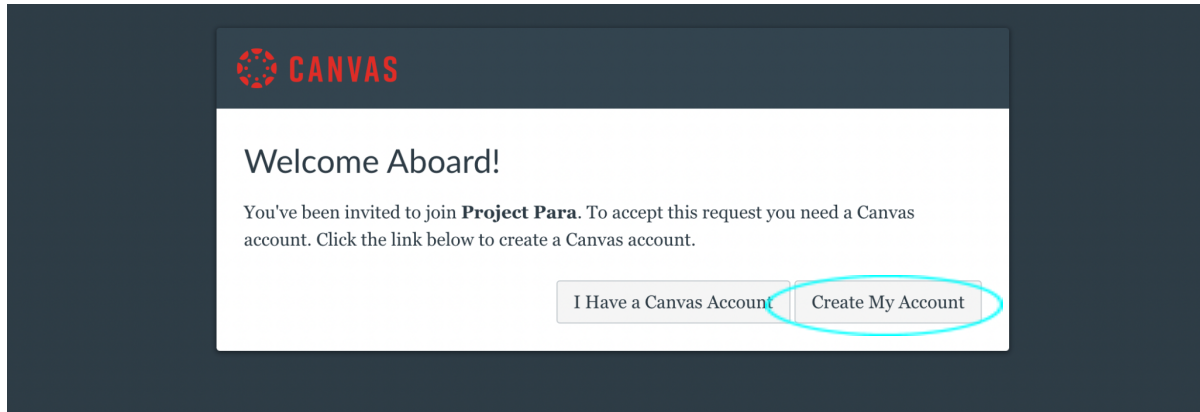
CANVAS

Welcome Aboard!

You've been invited to join **Project Para**. To accept this request you need a Canvas account. Click the link below to create a Canvas account.

I Have a Canvas Account

Create My Account